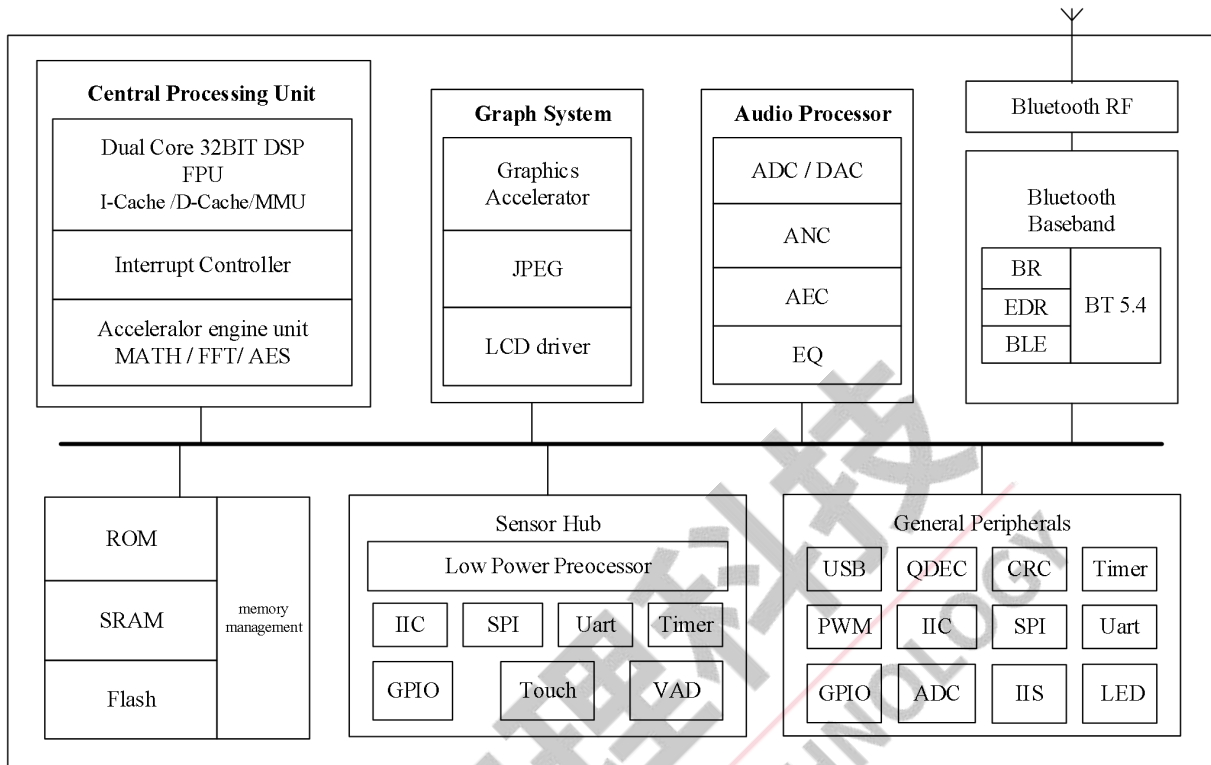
Central Processing Unit

Dual Core 32BIT DSP
FPU
I-Cache /D-Cache/MMU

Interrupt Controller

Acceleralor engine unit
MATH / FFT/ AES

Graph System

Graphics Accelerator

JPEG

LCD driver

Audio Processor

ADC / DAC

ANC

AEC

EQ

Bluetooth RF

Bluetooth Baseband

BR

EDR

BLE

BT 5.4

ROM

SRAM

Flash

memory management

Sensor Hub

Low Power Preocessor

IIC

SPI

Uart

Timer

GPIO

Touch

VAD

General Peripherals

USB

QDEC

CRC

Timer

PWM

IIC

SPI

Uart

GPIO

ADC

IIS

LED

科技

TECHNOLOGY